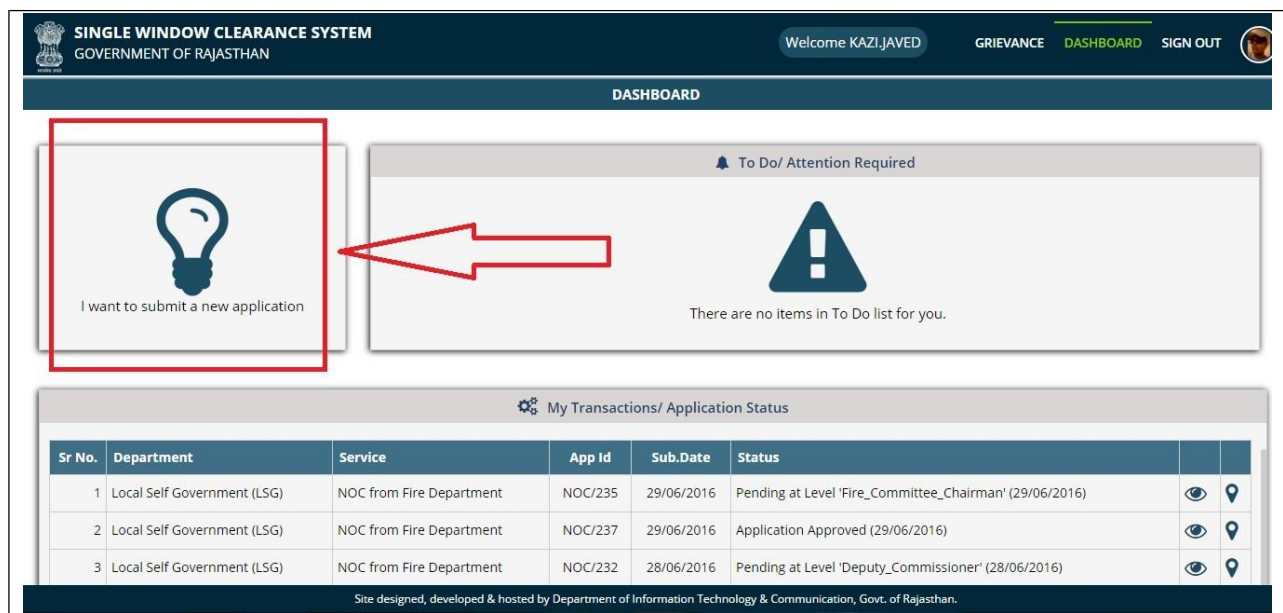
SINGLE WINDOW CLEARANCE SYSTEM
GOVERNMENT OF RAJASTHAN

Welcome KAZI.JAVED

GRIEVANCE DASHBOARD SIGN OUT

DASHBOARD

I want to submit a new application

To Do/ Attention Required

There are no items in To Do list for you.

My Transactions/ Application Status

| Sr No. | Department | Service | App Id | Sub.Date | Status | | |
|---|---|---|---|---|---|---|---|
| 1 | Local Self Government (LSG) | NOC from Fire Department | NOC/235 | 29/06/2016 | Pending at Level 'Fire_Committee_Chairman' (29/06/2016) | | |
| 2 | Local Self Government (LSG) | NOC from Fire Department | NOC/237 | 29/06/2016 | Application Approved (29/06/2016) | | |
| 3 | Local Self Government (LSG) | NOC from Fire Department | NOC/232 | 28/06/2016 | Pending at Level 'Deputy_Commissioner' (28/06/2016) | | |

Site designed, developed & hosted by Department of Information Technology & Communication, Govt. of Rajasthan.